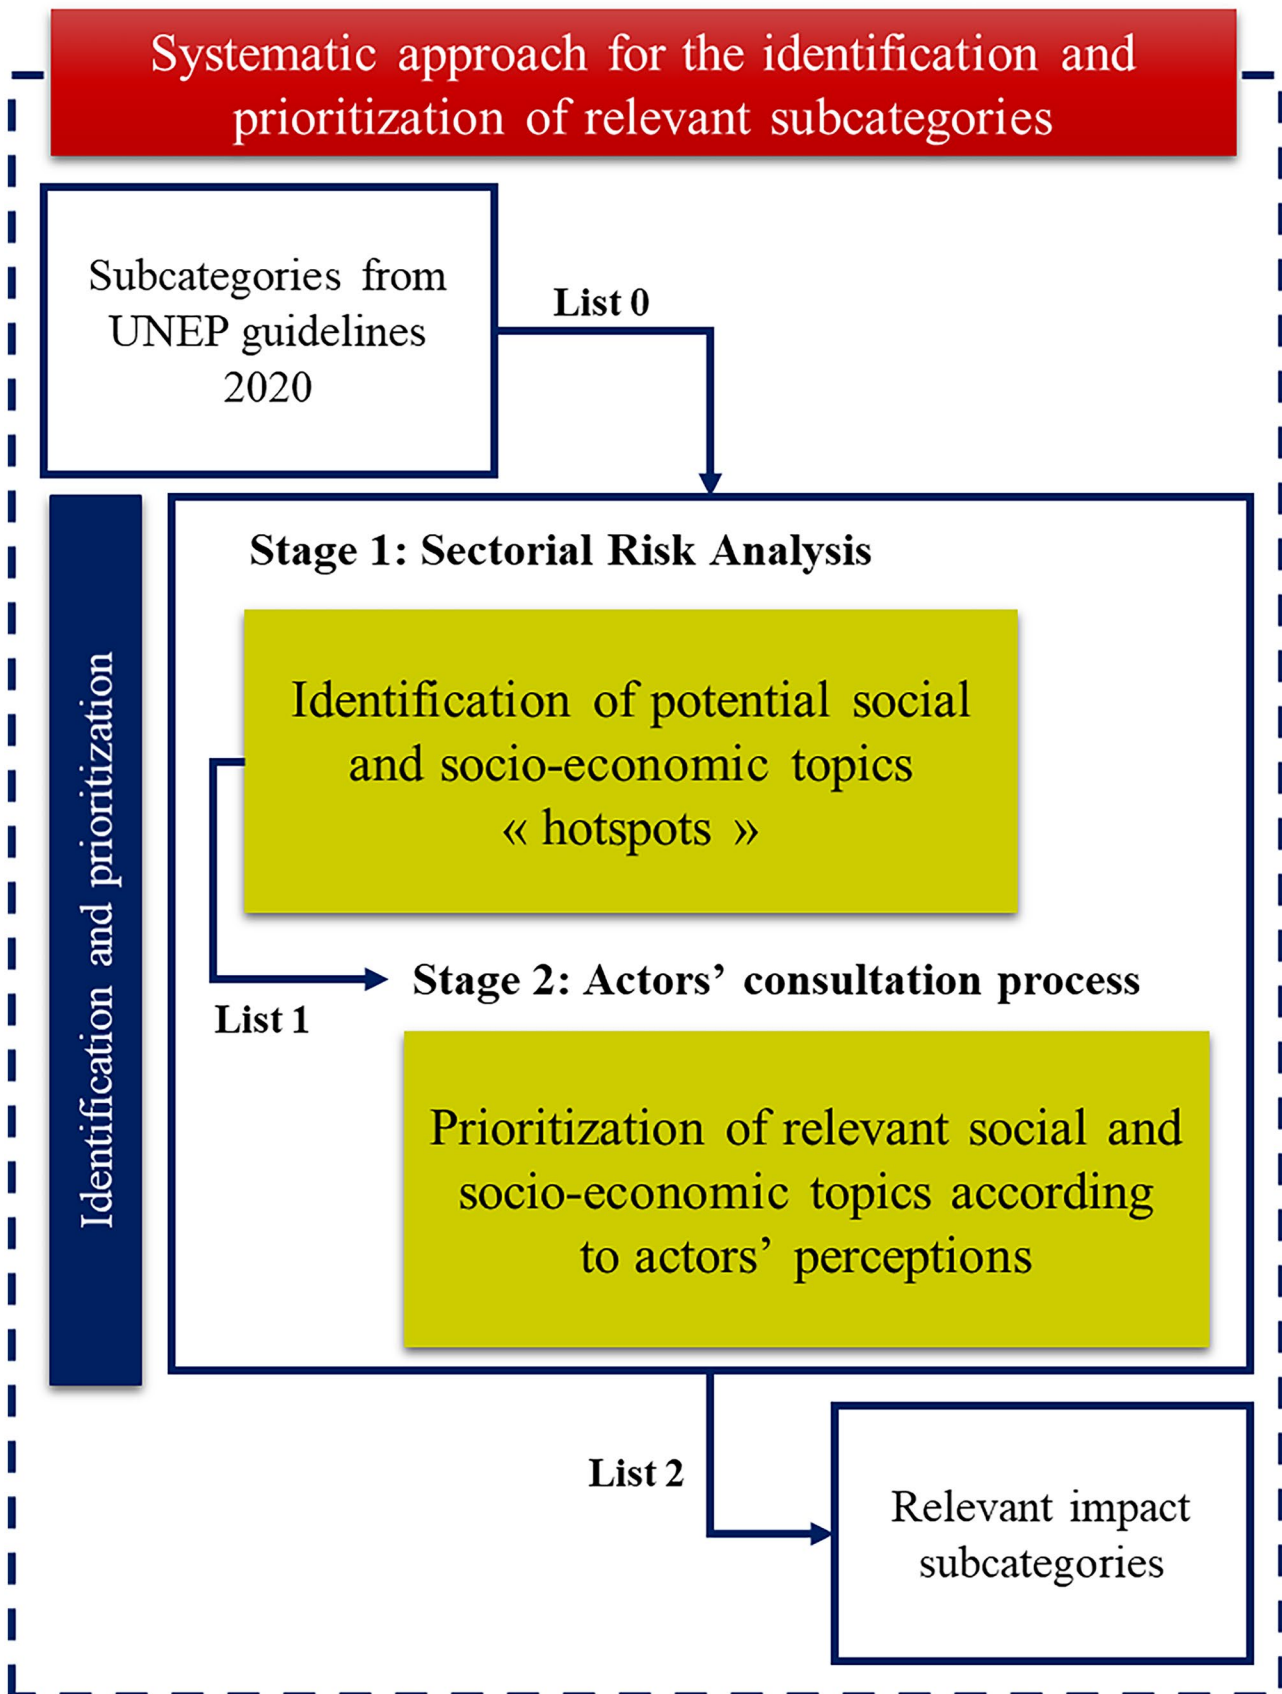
Systematic approach for the identification and prioritization of relevant subcategories

Subcategories from UNEP guidelines 2020

List 0

Identification and prioritization

Stage 1: Sectorial Risk Analysis

Identification of potential social and socio-economic topics « hotspots »

List 1

Stage 2: Actors' consultation process

Prioritization of relevant social and socio-economic topics according to actors' perceptions

List 2

Relevant impact subcategories